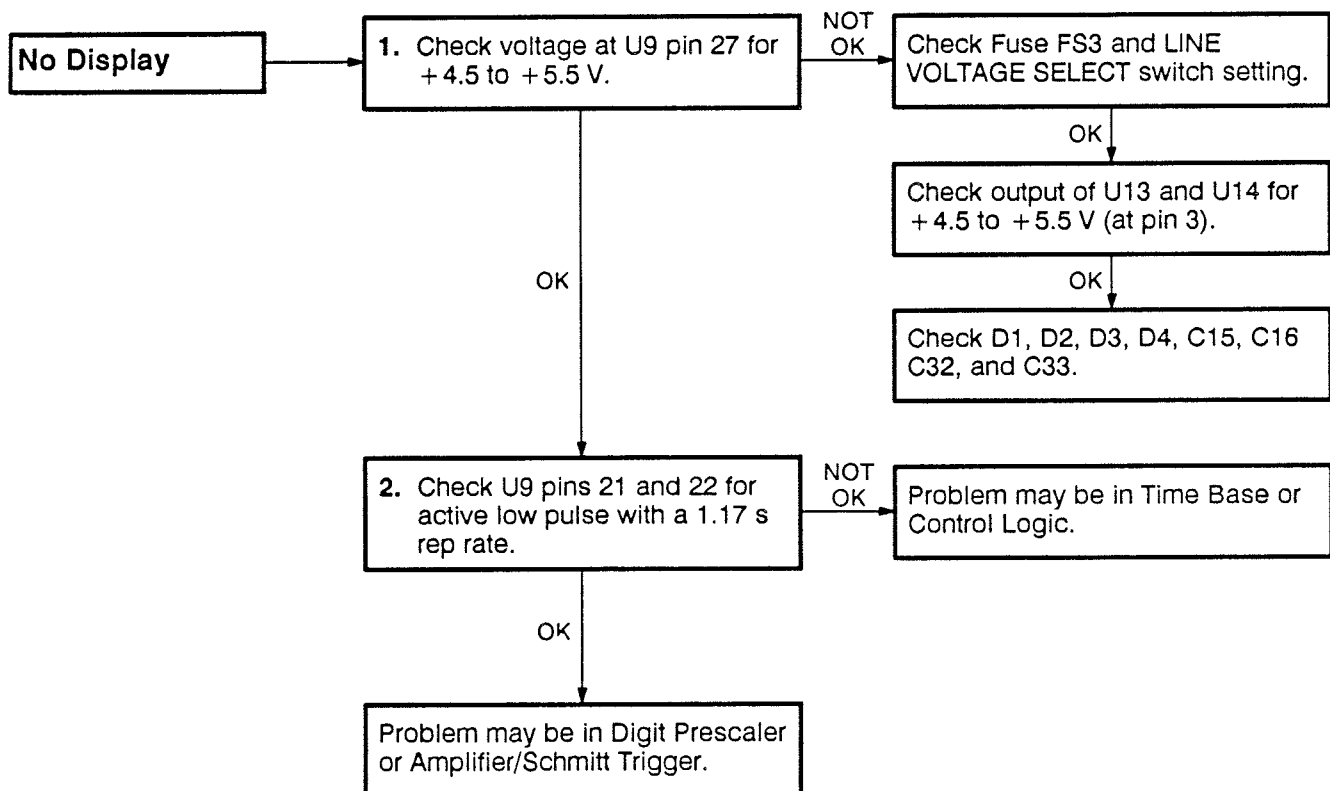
No Display

1. Check voltage at U9 pin 27 for +4.5 to +5.5 V.

NOT OK

Check Fuse FS3 and LINE VOLTAGE SELECT switch setting.

OK

Check output of U13 and U14 for +4.5 to +5.5 V (at pin 3).

OK

Check D1, D2, D3, D4, C15, C16 C32, and C33.

OK

2. Check U9 pins 21 and 22 for active low pulse with a 1.17 s rep rate.

NOT OK

Problem may be in Time Base or Control Logic.

OK

Problem may be in Digit Prescaler or Amplifier/Schmitt Trigger.